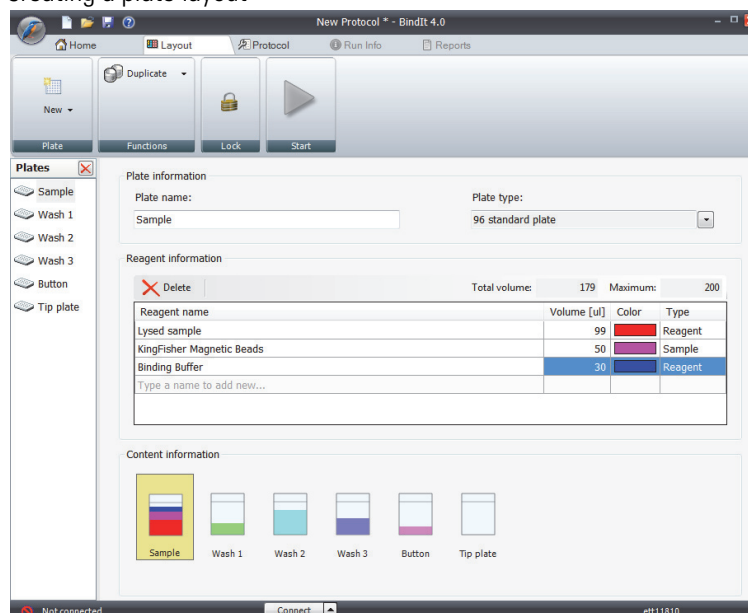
New Protocol * - BindIt 4.0

Home
Layout
Protocol
Run Info
Reports

New
Plate
Duplicate
Functions
Lock
Start

Plates
Sample
Wash 1
Wash 2
Wash 3
Button
Tip plate

Plate information
Plate name:
Sample
Plate type:
96 standard plate

Reagent information
Delete
Total volume: 179
Maximum: 200

| Reagent name | Volume [ul] | Color | Type |
|---|---|---|---|
| Lysed sample | 99 | | Reagent |
| KingFisher Magnetic Beads | 50 | | Sample |
| Binding Buffer | 30 | | Reagent |
| Type a name to add new... | | | |

Content information
Sample
Wash 1
Wash 2
Wash 3
Button
Tip plate

Not connected
Connect
ett11810